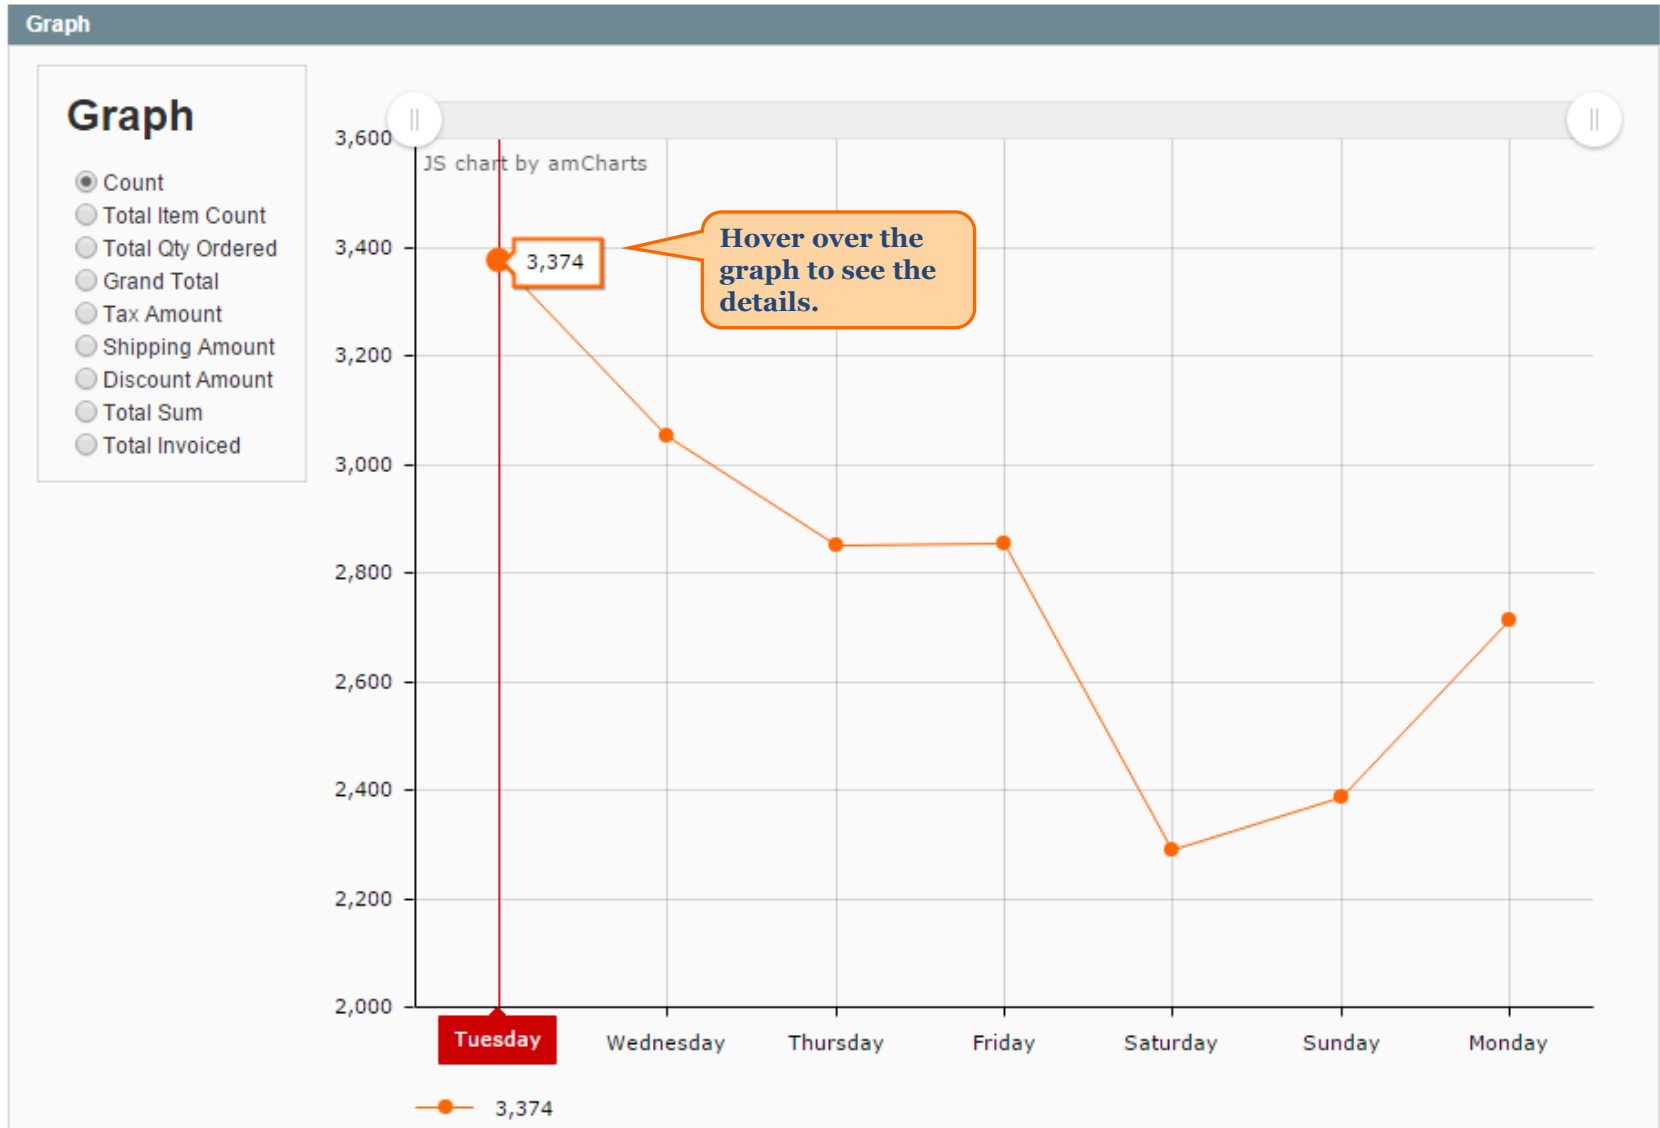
Graph

Graph

Count
Total Item Count
Total Qty Ordered
Grand Total
Tax Amount
Shipping Amount
Discount Amount
Total Sum
Total Invoiced

3,600
3,400
3,200
3,000
2,800
2,600
2,400
2,200
2,000

JS chart by amCharts

3,374

Hover over the graph to see the details.

Tuesday
Wednesday
Thursday
Friday
Saturday
Sunday
Monday

3,374